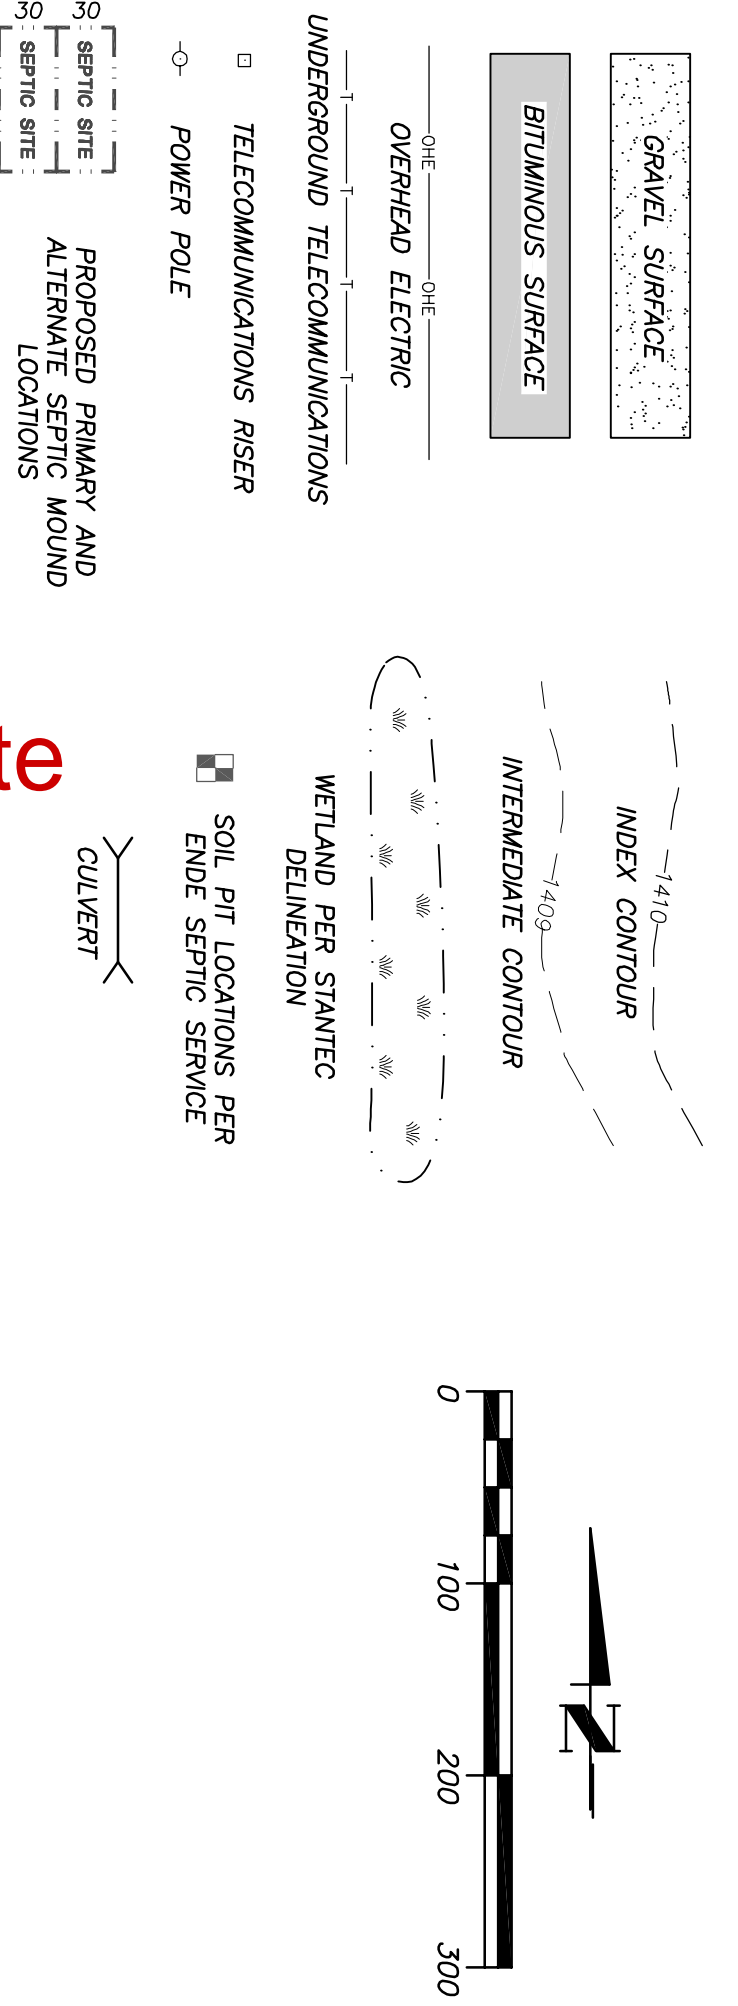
GRAVEL SURFACE

BITUMINOUS SURFACE

OHE OHE
OVERHEAD ELECTRIC

UNDERGROUND TELECOMMUNICATIONS

TELECOMMUNICATIONS RISER

POWER POLE

30 SEPTIC SITE
30 SEPTIC SITE
PROPOSED PRIMARY AND ALTERNATE SEPTIC MOUND LOCATIONS

1410
INDEX CONTOUR

1409
INTERMEDIATE CONTOUR

WETLAND PER STANTEC DELINEATION

SOIL PIT LOCATIONS PER ENDE SEPTIC SERVICE

CULVERT

te

N

0 100 200 300